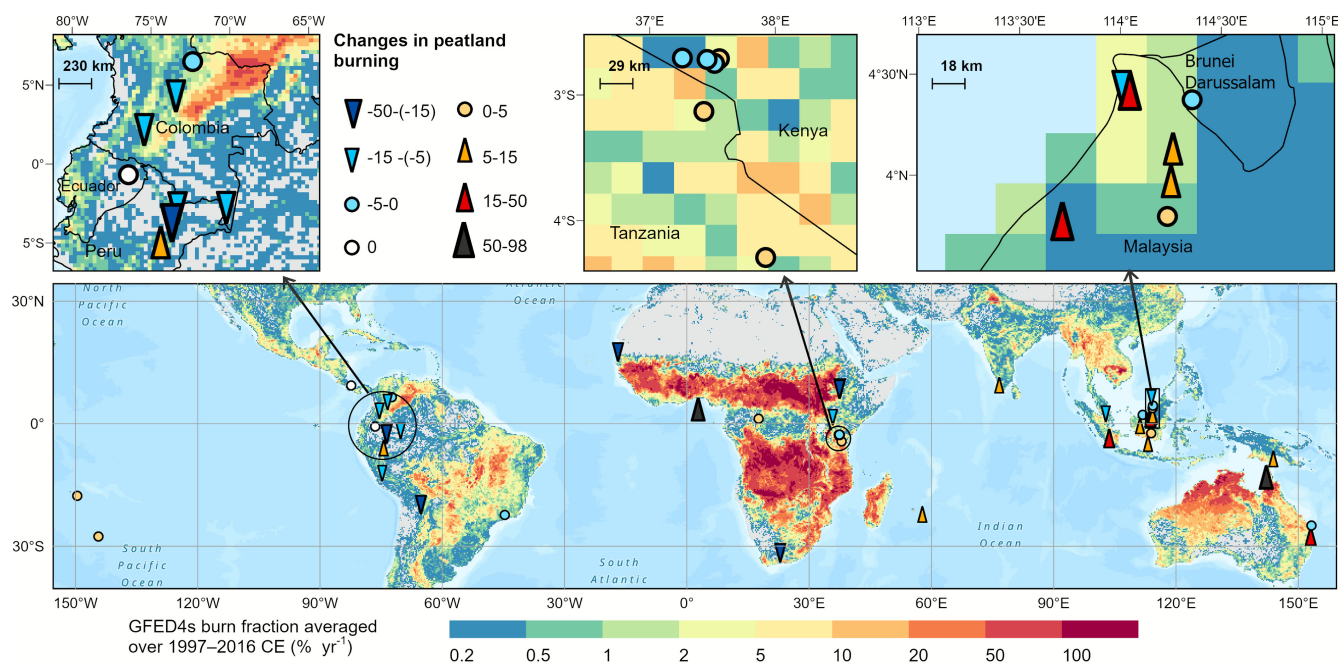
80°W 75°W 70°W 65°W

230 km

5°N

0°

5°S

Colombia

Ecuador

Peru

Changes in peatland burning

-50-(-15)

-15 -(-5)

-5-0

0

0-5

5-15

15-50

50-98

37°E 38°E

29 km

3°S

4°S

Kenya

Tanzania

113°E 113°30'E 114°E 114°30'E 115°E

18 km

4°30'N

4°N

Brunei Darussalam

Malaysia

30°N

0°

30°S

North Pacific Ocean

Atlantic Ocean

South Pacific Ocean

South Atlantic

Indian Ocean

150°W 120°W 90°W 60°W 30°W 0° 30°E 60°E 90°E 120°E 150°E

GFED4s burn fraction averaged over 1997–2016 CE (% yr$^{-1}$)

0.2 0.5 1 2 5 10 20 50 100